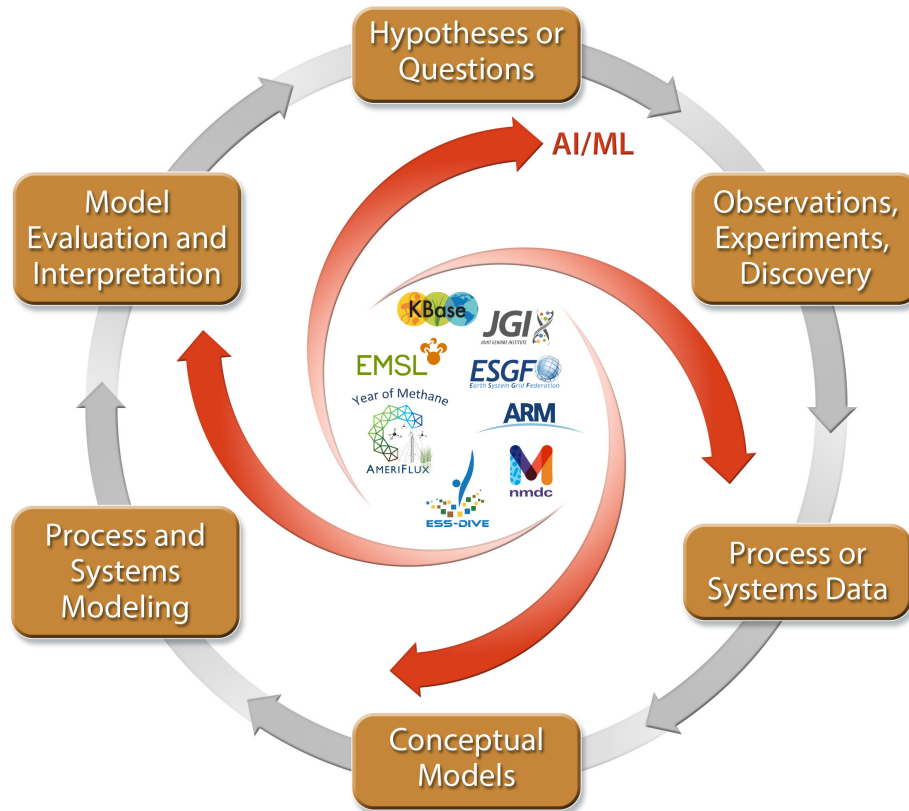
Hypotheses or Questions

AI/ML

Observations, Experiments, Discovery

Model Evaluation and Interpretation

KBase

JGI
JOINT GENOME INSTITUTE

EMSL

ESGF
Earth System Grid Federation

Year of Methane

ARM

AMERIFLUX

nmdc

ESS-DIVE

Process and Systems Modeling

Process or Systems Data

Conceptual Models